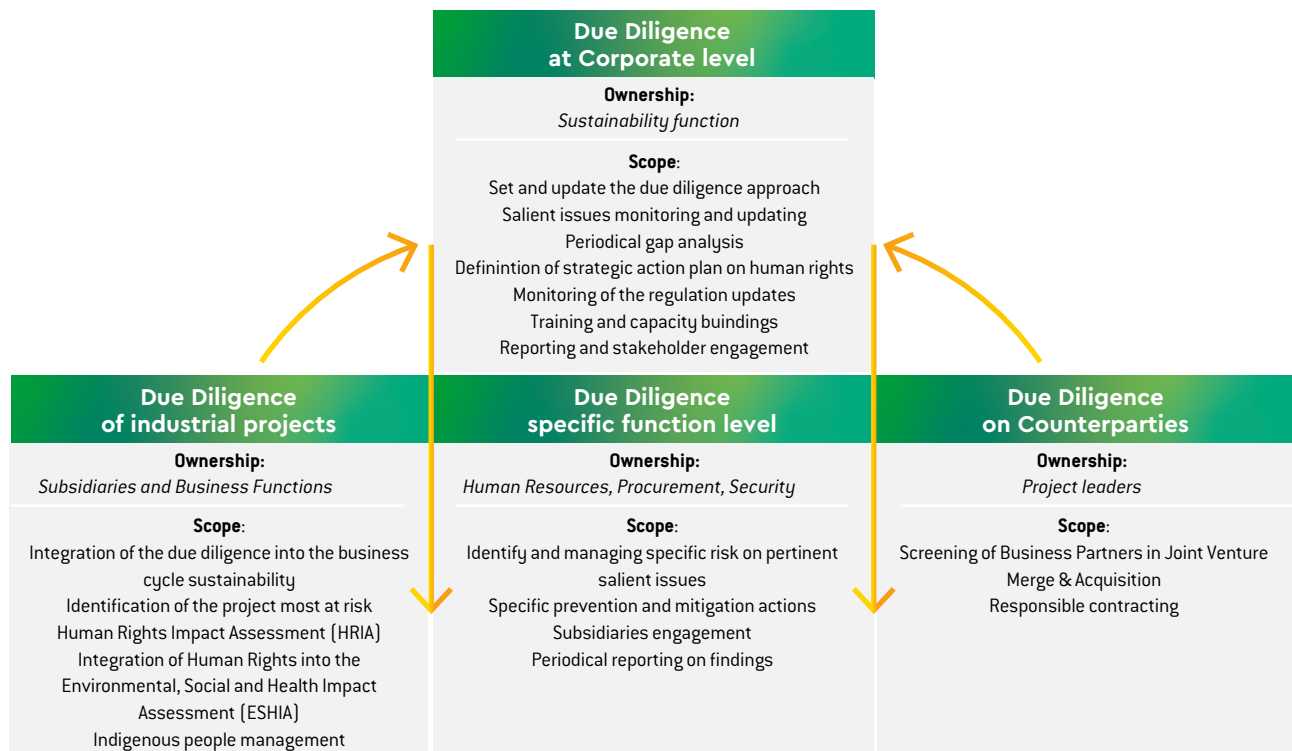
Due Diligence at Corporate level

Ownership:
Sustainability function

Scope:
Set and update the due diligence approach
Salient issues monitoring and updating
Periodical gap analysis
Definintion of strategic action plan on human rights
Monitoring of the regulation updates
Training and capacity buindings
Reporting and stakeholder engagement

Due Diligence of industrial projects

Ownership:
Subsidiaries and Business Functions

Scope:
Integration of the due diligence into the business cycle sustainability
Identification of the project most at risk
Human Rights Impact Assessment (HRIA)
Integration of Human Rights into the Environmental, Social and Health Impact Assessment (ESHIA)
Indigenous people management

Due Diligence specific function level

Ownership:
Human Resources, Procurement, Security

Scope:
Identify and managing specific risk on pertinent salient issues
Specific prevention and mitigation actions
Subsidiaries engagement
Periodical reporting on findings

Due Diligence on Counterparties

Ownership:
Project leaders

Scope:
Screening of Business Partners in Joint Venture
Merge & Acquisition
Responsible contracting